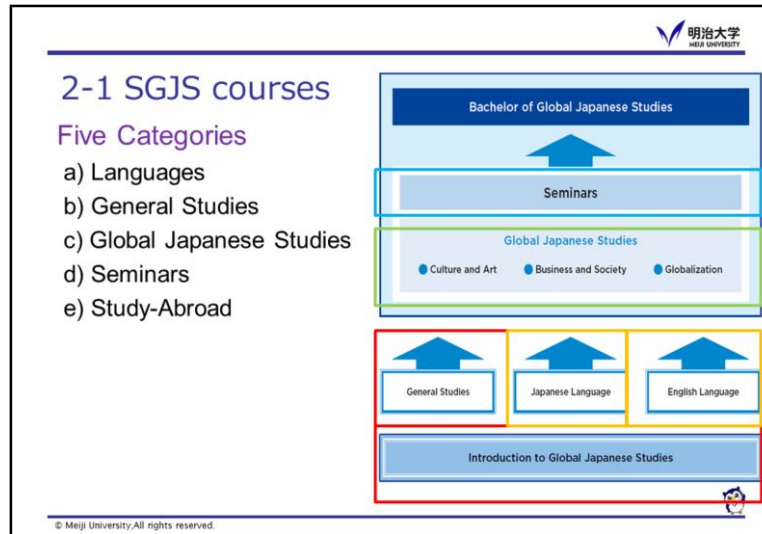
明治大学
MEIJI UNIVERSITY

2-1 SGJS courses

Five Categories

a) Languages
b) General Studies
c) Global Japanese Studies
d) Seminars
e) Study-Abroad

Bachelor of Global Japanese Studies

Seminars

Global Japanese Studies

Culture and Art
Business and Society
Globalization

General Studies
Japanese Language
English Language

Introduction to Global Japanese Studies

© Meiji University,All rights reserved.